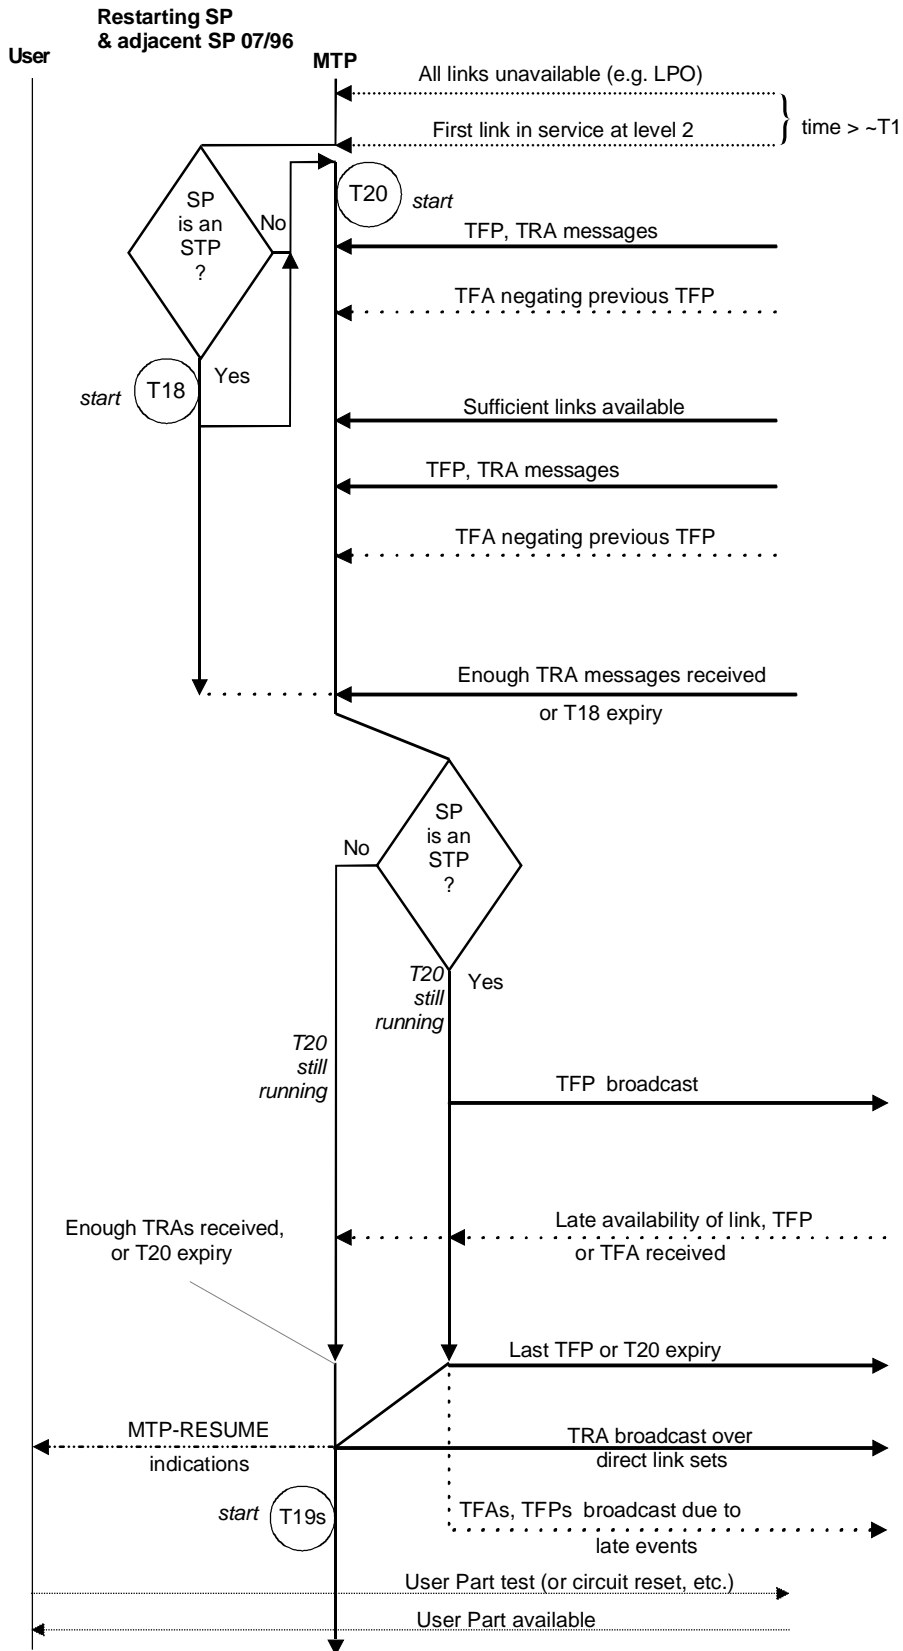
Restarting SP
& adjacent SP 07/96

User

MTP

All links unavailable (e.g. LPO)

First link in service at level 2

time > ~T1

SP is an STP ?

No

T20 start

TFP, TRA messages

TFA negating previous TFP

Yes

start T18

Sufficient links available

TFP, TRA messages

TFA negating previous TFP

Enough TRA messages received or T18 expiry

SP is an STP ?

No

Yes

T20 still running

T20 still running

TFP broadcast

Enough TRAs received, or T20 expiry

Late availability of link, TFP or TFA received

Last TFP or T20 expiry

MTP-RESUME indications

TRA broadcast over direct link sets

start T19s

TFAs, TFPs broadcast due to late events

User Part test (or circuit reset, etc.)

User Part available